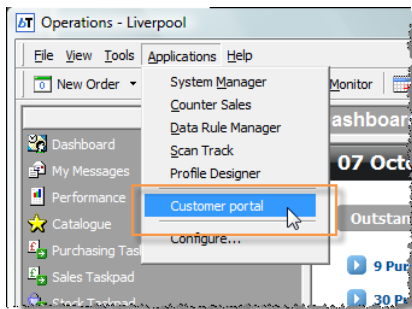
bT Operations - Liverpool

File View Tools Applications Help

New Order

Monitor

System Manager
Counter Sales
Data Rule Manager
Scan Track
Profile Designer
Customer portal
Configure...

Dashboard
My Messages
Performance
Catalogue
Purchasing Tas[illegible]
Sales Taskpad
Stock Taskpad

ashboa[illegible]

07 Octo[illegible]

Outstan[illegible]

9 Pur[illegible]

30 Pu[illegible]